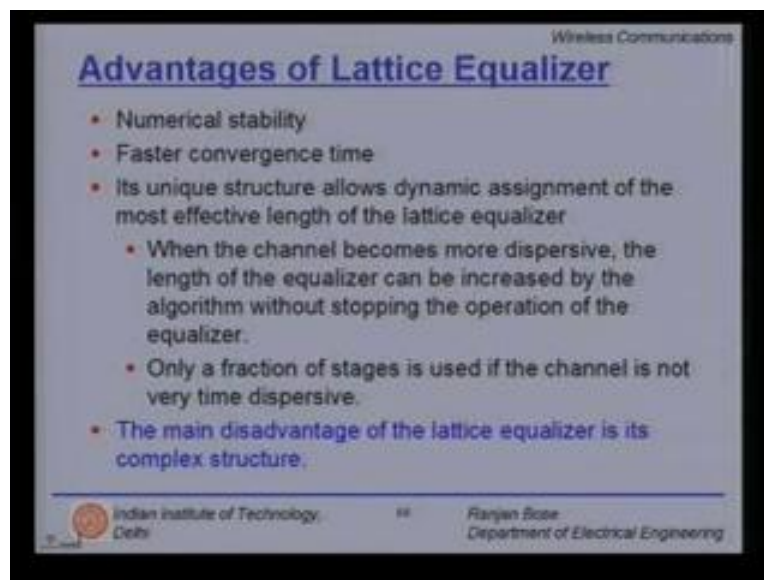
Wireless Communications

Advantages of Lattice Equalizer

- Numerical stability
- Faster convergence time
- Its unique structure allows dynamic assignment of the most effective length of the lattice equalizer
  - When the channel becomes more dispersive, the length of the equalizer can be increased by the algorithm without stopping the operation of the equalizer.
  - Only a fraction of stages is used if the channel is not very time dispersive.
- The main disadvantage of the lattice equalizer is its complex structure.

Indian Institute of Technology, Delhi

58

Ranjan Bose
Department of Electrical Engineering